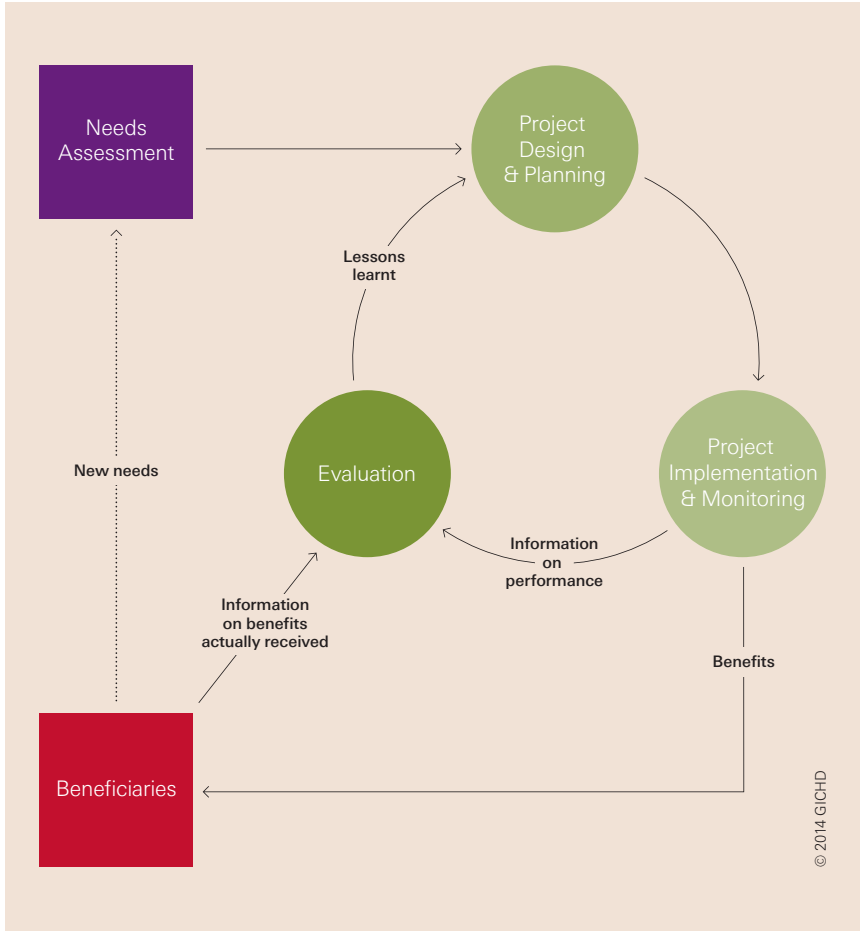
Needs Assessment

Project Design & Planning

Lessons learnt

New needs

Evaluation

Project Implementation & Monitoring

Information on performance

Information on benefits actually received

Benefits

Beneficiaries

© 2014 GICHD